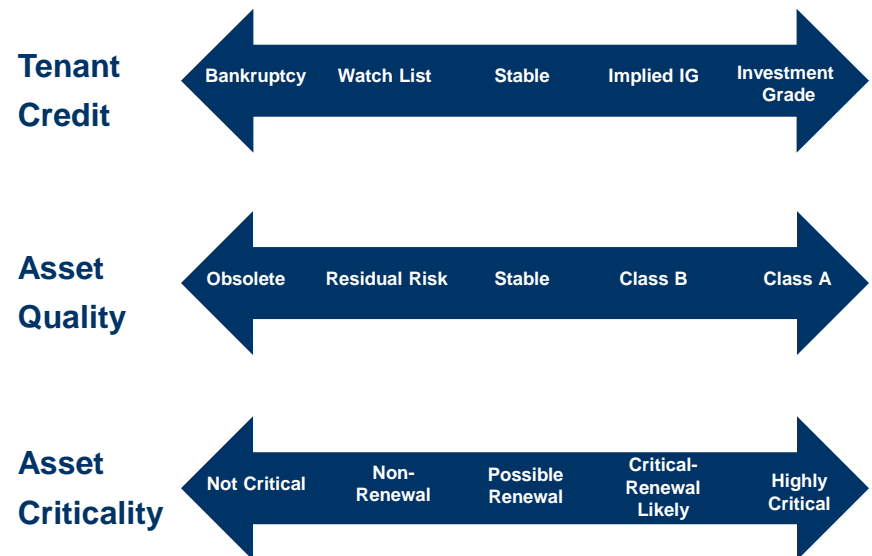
Tenant Credit

Bankruptcy Watch List Stable Implied IG Investment Grade

Asset Quality

Obsolete Residual Risk Stable Class B Class A

Asset Criticality

Not Critical Non-Renewal Possible Renewal Critical-Renewal Likely Highly Critical